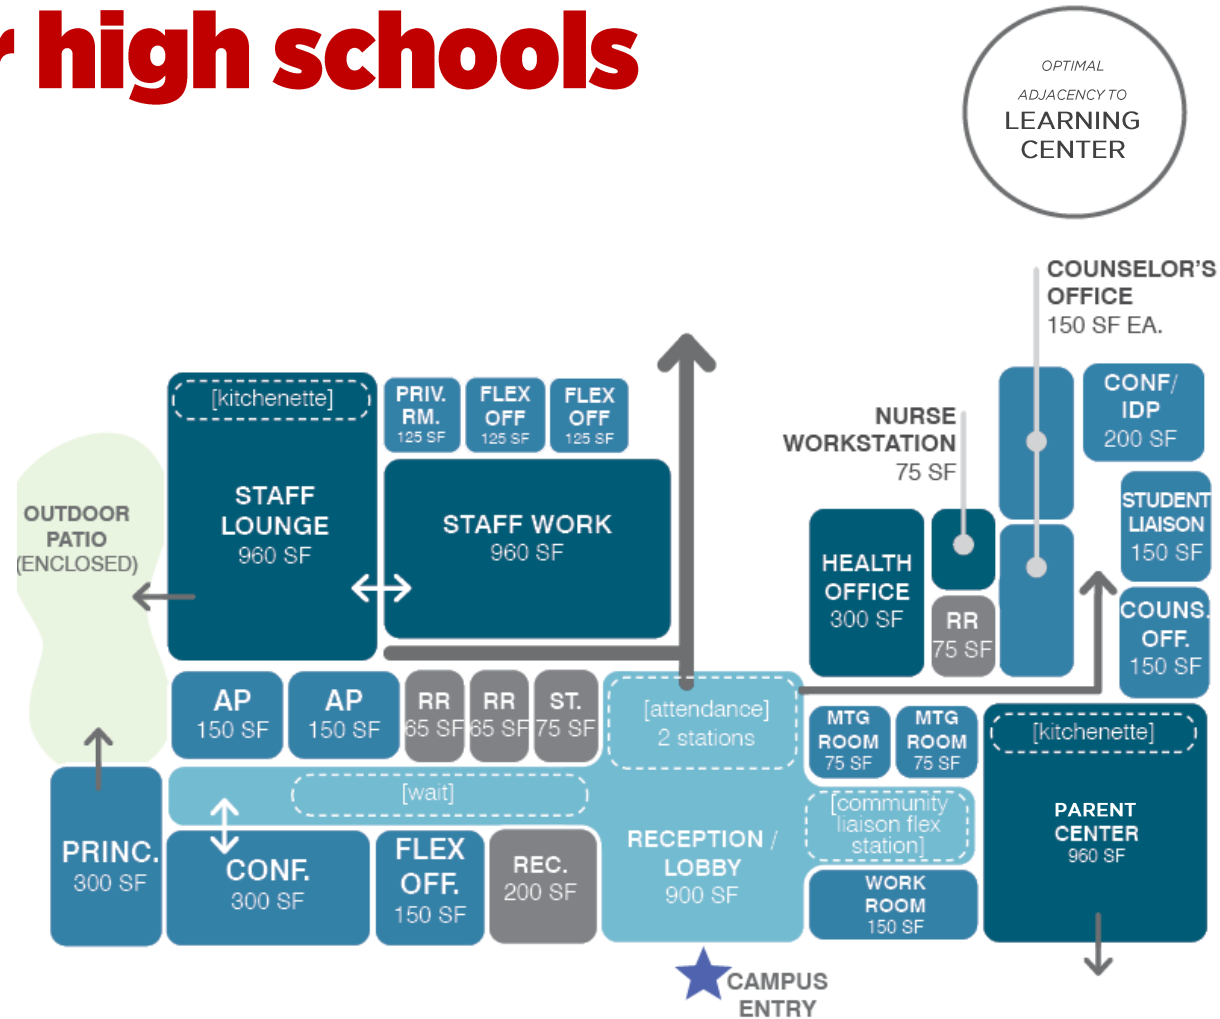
r high schools

OPTIMAL ADJACENCY TO LEARNING CENTER

COUNSELOR'S OFFICE 150 SF EA.

[kitchenette]

PRIV. RM. 125 SF

FLEX OFF 125 SF

FLEX OFF 125 SF

NURSE WORKSTATION 75 SF

CONF/ IDP 200 SF

OUTDOOR PATIO (ENCLOSED)

STAFF LOUNGE 960 SF

STAFF WORK 960 SF

HEALTH OFFICE 300 SF

STUDENT LIAISON 150 SF

RR 75 SF

COUNS. OFF. 150 SF

AP 150 SF

AP 150 SF

RR 65 SF

RR 65 SF

ST. 75 SF

[attendance] 2 stations

MTG ROOM 75 SF

MTG ROOM 75 SF

[kitchenette]

[wait]

[community liaison flex station]

PARENT CENTER 960 SF

PRINC. 300 SF

CONF. 300 SF

FLEX OFF. 150 SF

REC. 200 SF

RECEPTION / LOBBY 900 SF

WORK ROOM 150 SF

CAMPUS ENTRY